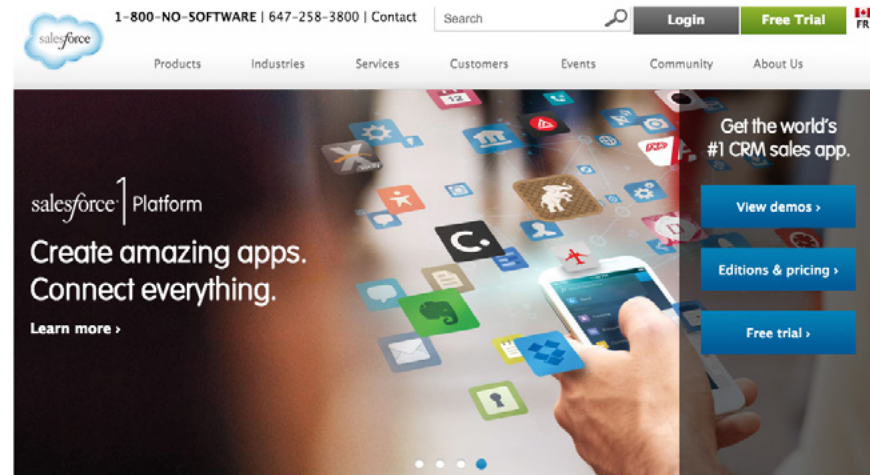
salesforce

1-800-NO-SOFTWARE | 647-258-3800 | Contact

Search

Login

Free Trial

FR

Products Industries Services Customers Events Community About Us

salesforce 1 Platform

Create amazing apps. Connect everything.

Learn more ›

Get the world's #1 CRM sales app.

View demos ›

Editions & pricing ›

Free trial ›